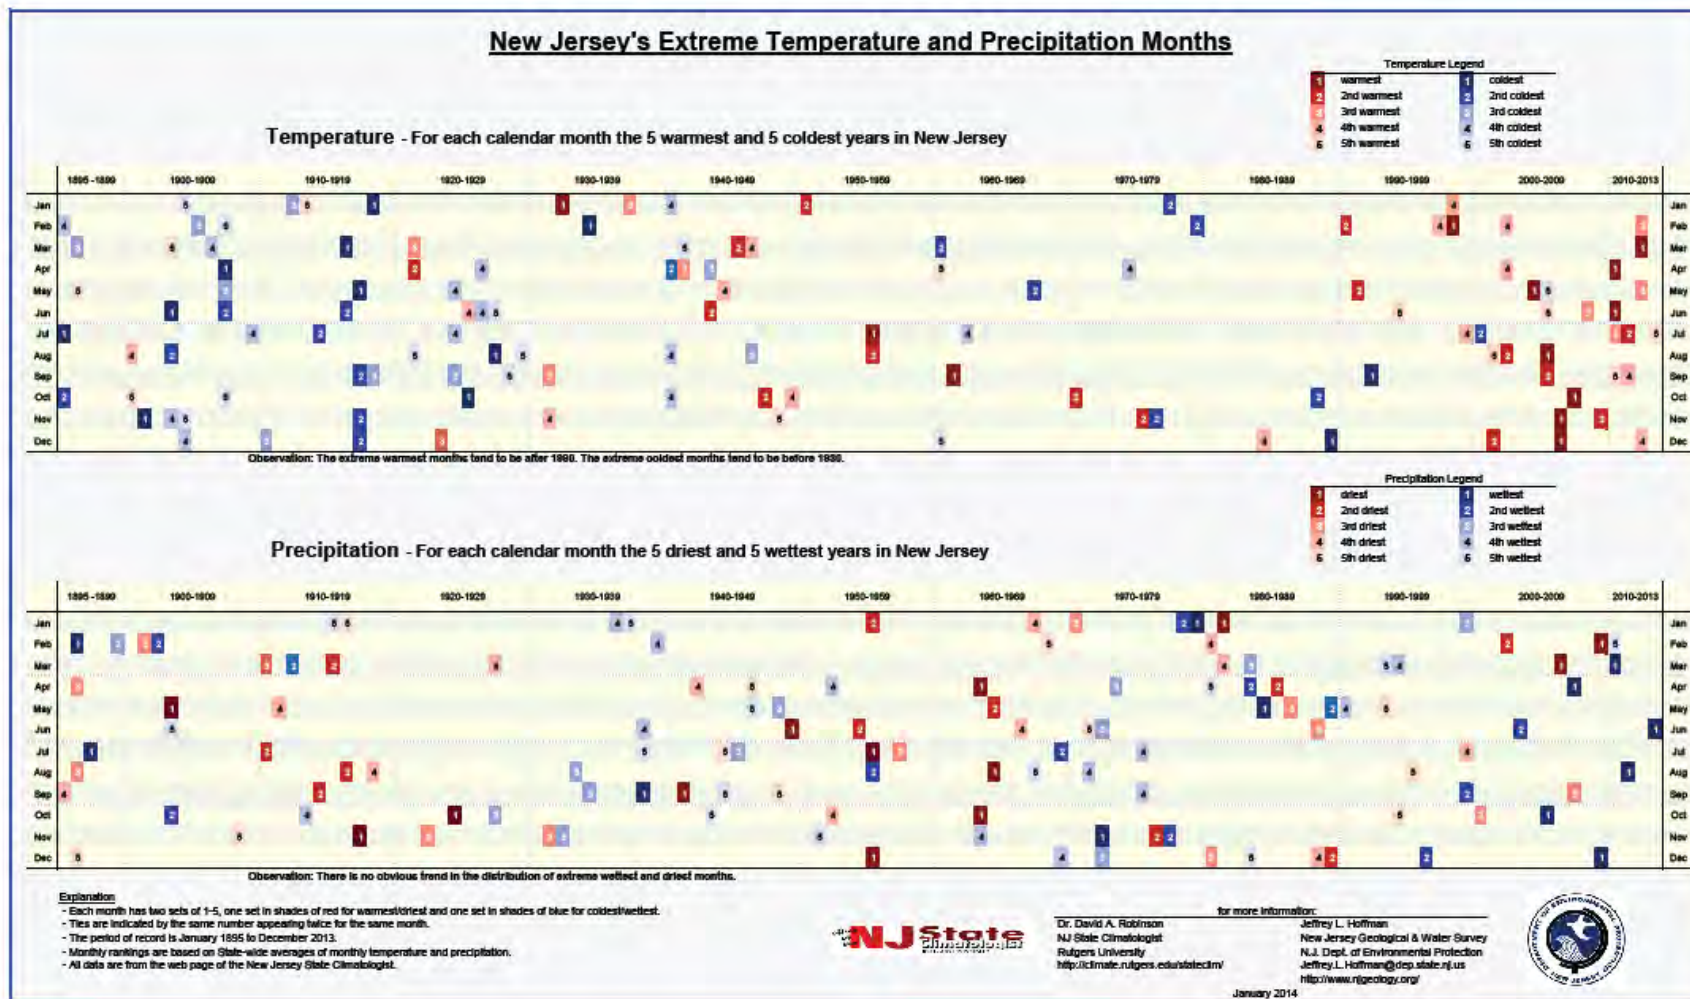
New Jersey's Extreme Temperature and Precipitation Months

Temperature Legend

| | | | |
|---|---|---|---|
| 1 | warmest | 1 | coldest |
| 2 | 2nd warmest | 2 | 2nd coldest |
| 3 | 3rd warmest | 3 | 3rd coldest |
| 4 | 4th warmest | 4 | 4th coldest |
| 5 | 5th warmest | 5 | 5th coldest |

Temperature - For each calendar month the 5 warmest and 5 coldest years in New Jersey

1895-1899 1900-1909 1910-1919 1920-1929 1930-1939 1940-1949 1950-1959 1960-1969 1970-1979 1980-1989 1990-1999 2000-2009 2010-2013

Jan Feb Mar Apr May Jun Jul Aug Sep Oct Nov Dec

Observation: The extreme warmest months tend to be after 1990. The extreme coldest months tend to be before 1930.

Precipitation Legend

| | | | |
|---|---|---|---|
| 1 | driest | 1 | wettest |
| 2 | 2nd driest | 2 | 2nd wettest |
| 3 | 3rd driest | 3 | 3rd wettest |
| 4 | 4th driest | 4 | 4th wettest |
| 5 | 5th driest | 5 | 5th wettest |

Precipitation - For each calendar month the 5 driest and 5 wettest years in New Jersey

1895-1899 1900-1909 1910-1919 1920-1929 1930-1939 1940-1949 1950-1959 1960-1969 1970-1979 1980-1989 1990-1999 2000-2009 2010-2013

Jan Feb Mar Apr May Jun Jul Aug Sep Oct Nov Dec

Observation: There is no obvious trend in the distribution of extreme wettest and driest months.

Explanation
- Each month has two sets of 1-5, one set in shades of red for warmest/driest and one set in shades of blue for coldest/wettest.
- Ties are indicated by the same number appearing twice for the same month.
- The period of record is January 1895 to December 2013.
- Monthly rankings are based on State-wide averages of monthly temperature and precipitation.
- All data are from the web page of the New Jersey State Climatologist.

NJ State Climatologist

for more information:
Dr. David A. Robinson
NJ State Climatologist
Rutgers University
http://climate.rutgers.edu/stateclim/

Jeffrey L. Hoffman
New Jersey Geological & Water Survey
N.J. Dept. of Environmental Protection
Jeffrey.L.Hoffman@dep.state.nj.us
http://www.njgeology.org/

January 2014